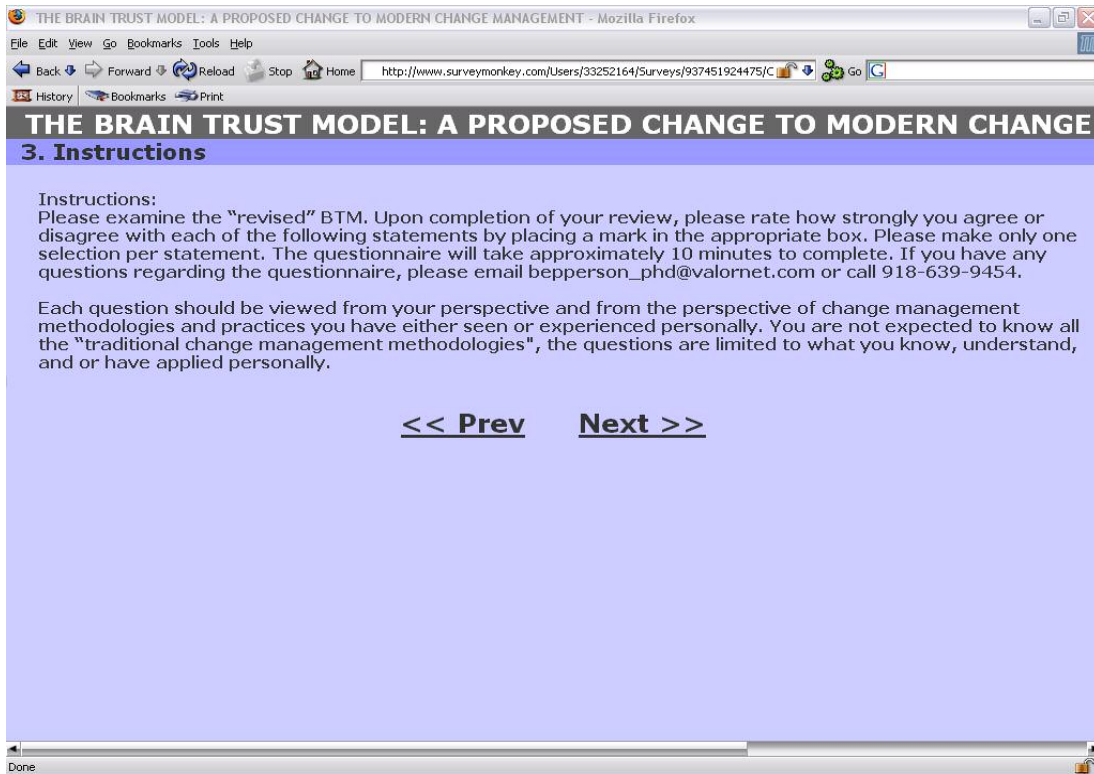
THE BRAIN TRUST MODEL: A PROPOSED CHANGE TO MODERN CHANGE MANAGEMENT - Mozilla Firefox

File Edit View Go Bookmarks Tools Help

Back Forward Reload Stop Home http://www.surveymonkey.com/Users/33252164/Surveys/937451924475/C Go

History Bookmarks Print

THE BRAIN TRUST MODEL: A PROPOSED CHANGE TO MODERN CHANGE

3. Instructions

Instructions:
Please examine the "revised" BTM. Upon completion of your review, please rate how strongly you agree or disagree with each of the following statements by placing a mark in the appropriate box. Please make only one selection per statement. The questionnaire will take approximately 10 minutes to complete. If you have any questions regarding the questionnaire, please email bepperson_phd@valornet.com or call 918-639-9454.

Each question should be viewed from your perspective and from the perspective of change management methodologies and practices you have either seen or experienced personally. You are not expected to know all the "traditional change management methodologies", the questions are limited to what you know, understand, and or have applied personally.

<< Prev Next >>

Done